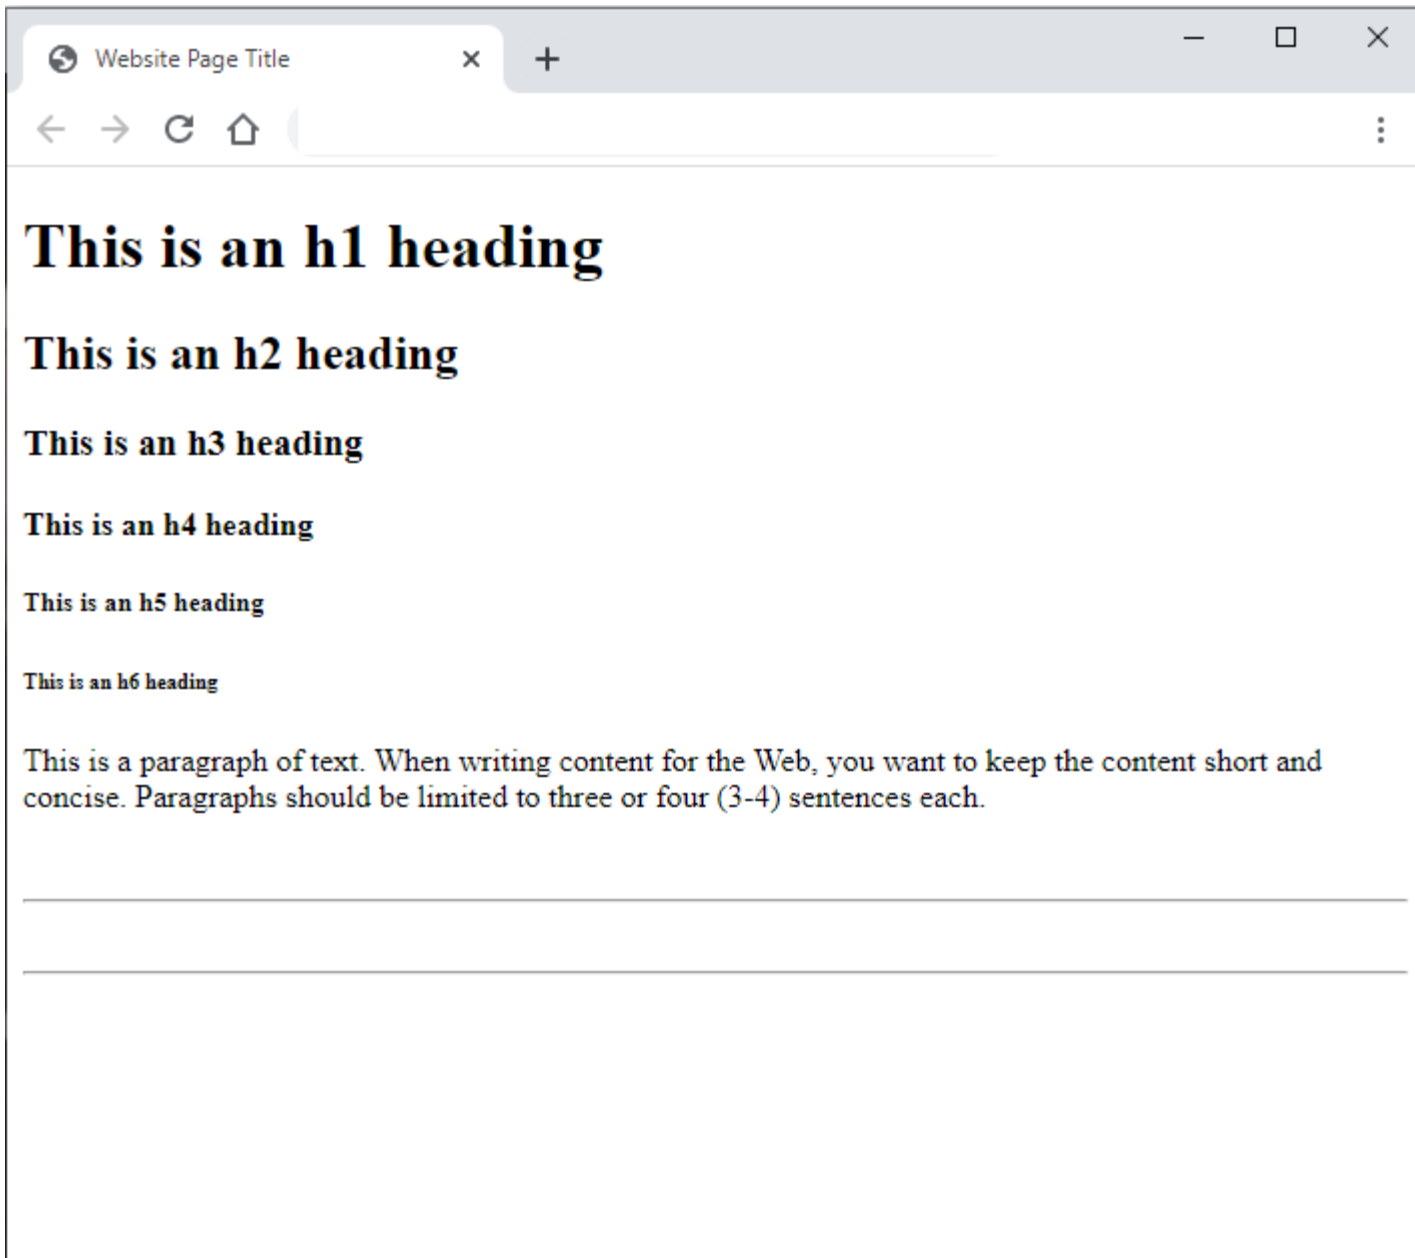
Website Page Title

This is an h1 heading

This is an h2 heading

This is an h3 heading

This is an h4 heading

This is an h5 heading

This is an h6 heading

This is a paragraph of text. When writing content for the Web, you want to keep the content short and concise. Paragraphs should be limited to three or four (3-4) sentences each.